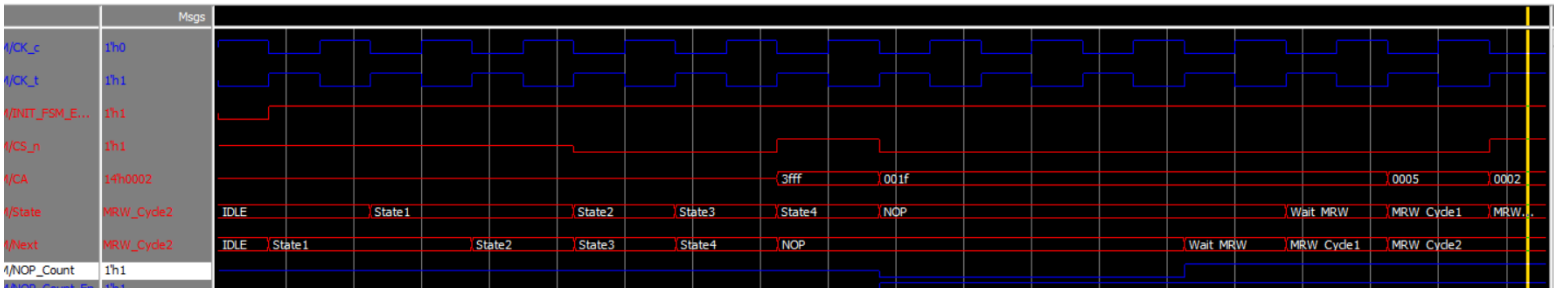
Msgs

/CK_c 1'h0
/CK_t 1'h1
/INIT_FSM_E... 1'h1
/CS_n 1'h1
/CA 14'h0002
/State MRW_Cycle2
/Next MRW_Cycle2
/NOP_Count 1'h1
/NOP_Count_En 1'h1

3fff 001f 0005 0002
IDLE State1 State2 State3 State4 NOP Wait_MRW MRW_Cycle1 MRW...
IDLE State1 State2 State3 State4 NOP Wait_MRW MRW_Cycle1 MRW_Cycle2